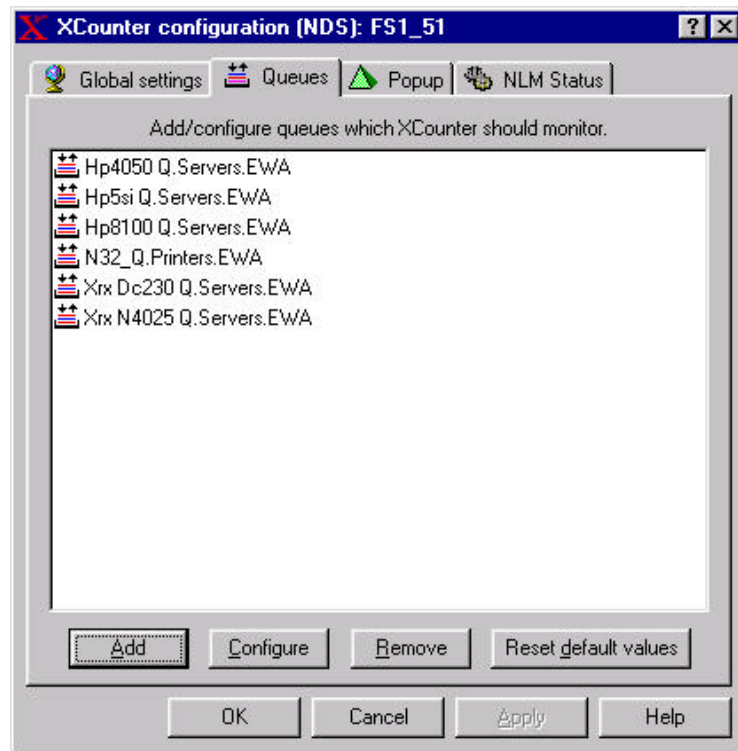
XCounter configuration (NDS): FS1_51

? X

Global settings | Queues | Popup | NLM Status

Add/configure queues which XCounter should monitor.

Hp4050 Q.Servers.EWA
Hp5si Q.Servers.EWA
Hp8100 Q.Servers.EWA
N32_Q.Printers.EWA
Xrx Dc230 Q.Servers.EWA
Xrx N4025 Q.Servers.EWA

Add | Configure | Remove | Reset default values

OK | Cancel | Apply | Help